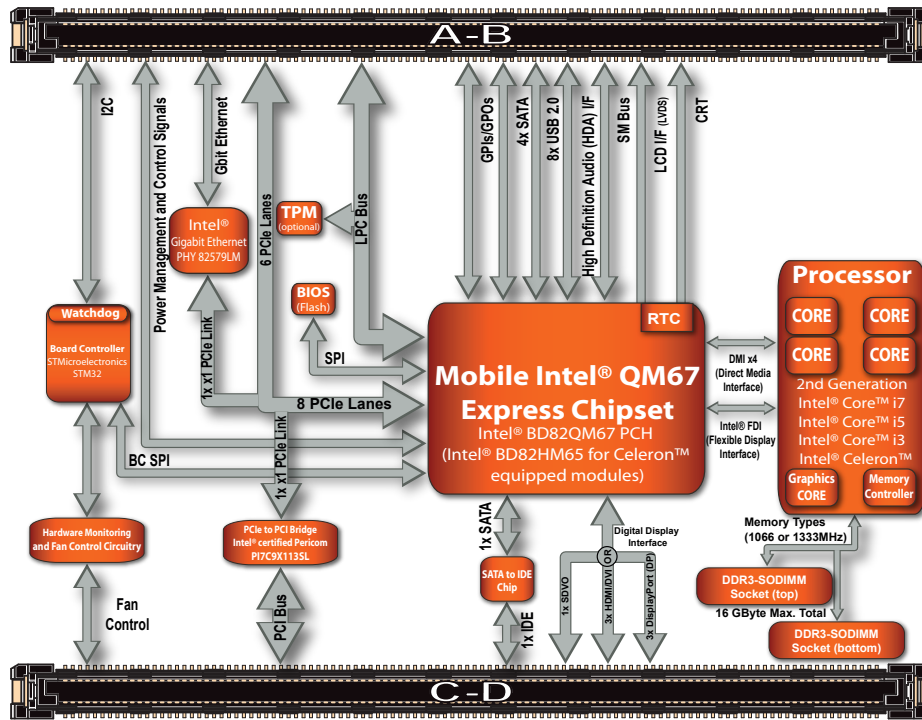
A-B

I2C

Power Management and Control Signals

Gbit Ethernet

6 PCIe Lanes

LPC Bus

GPIs/GPOs

4x SATA

8x USB 2.0

High Definition Audio (HDA) I/F

SM Bus

LCD I/F (LVDS)

CRT

Intel®
Gigabit Ethernet
PHY 82579LM

TPM
(optional)

BIOS
(Flash)

SPI

Watchdog

Board Controller
STMicroelectronics
STM32

1x x1 PCIe Link

8 PCIe Lanes

1x x1 PCIe Link

BC SPI

RTC

Mobile Intel® QM67
Express Chipset
Intel® BD82QM67 PCH
(Intel® BD82HM65 for Celeron™ equipped modules)

DMI x4
(Direct Media Interface)

Intel® FDI
(Flexible Display Interface)

Processor

CORE

CORE

CORE

CORE

2nd Generation
Intel® Core™ i7
Intel® Core™ i5
Intel® Core™ i3
Intel® Celeron™

Graphics
CORE

Memory
Controller

Memory Types
(1066 or 1333MHz)

DDR3-SODIMM
Socket (top)

16 GByte Max. Total

DDR3-SODIMM
Socket (bottom)

Hardware Monitoring
and Fan Control Circuitry

Fan
Control

PCIe to PCI Bridge
Intel® certified Pericom
PI7C9X113SL

PCI Bus

1x SATA

SATA to IDE
Chip

1x IDE

Digital Display
Interface

OR

1x SDVO

3x HDMI/DVI

3x DisplayPort (DP)

C-D